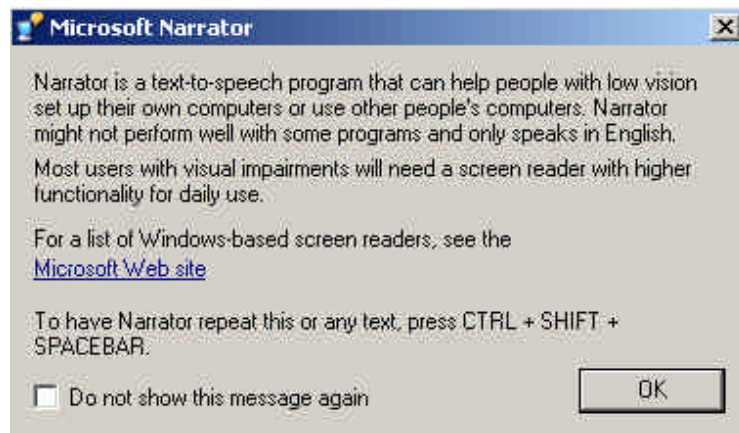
Microsoft Narrator

Narrator is a text-to-speech program that can help people with low vision set up their own computers or use other people's computers. Narrator might not perform well with some programs and only speaks in English.

Most users with visual impairments will need a screen reader with higher functionality for daily use.

For a list of Windows-based screen readers, see the Microsoft Web site

To have Narrator repeat this or any text, press CTRL + SHIFT + SPACEBAR.

Do not show this message again

OK